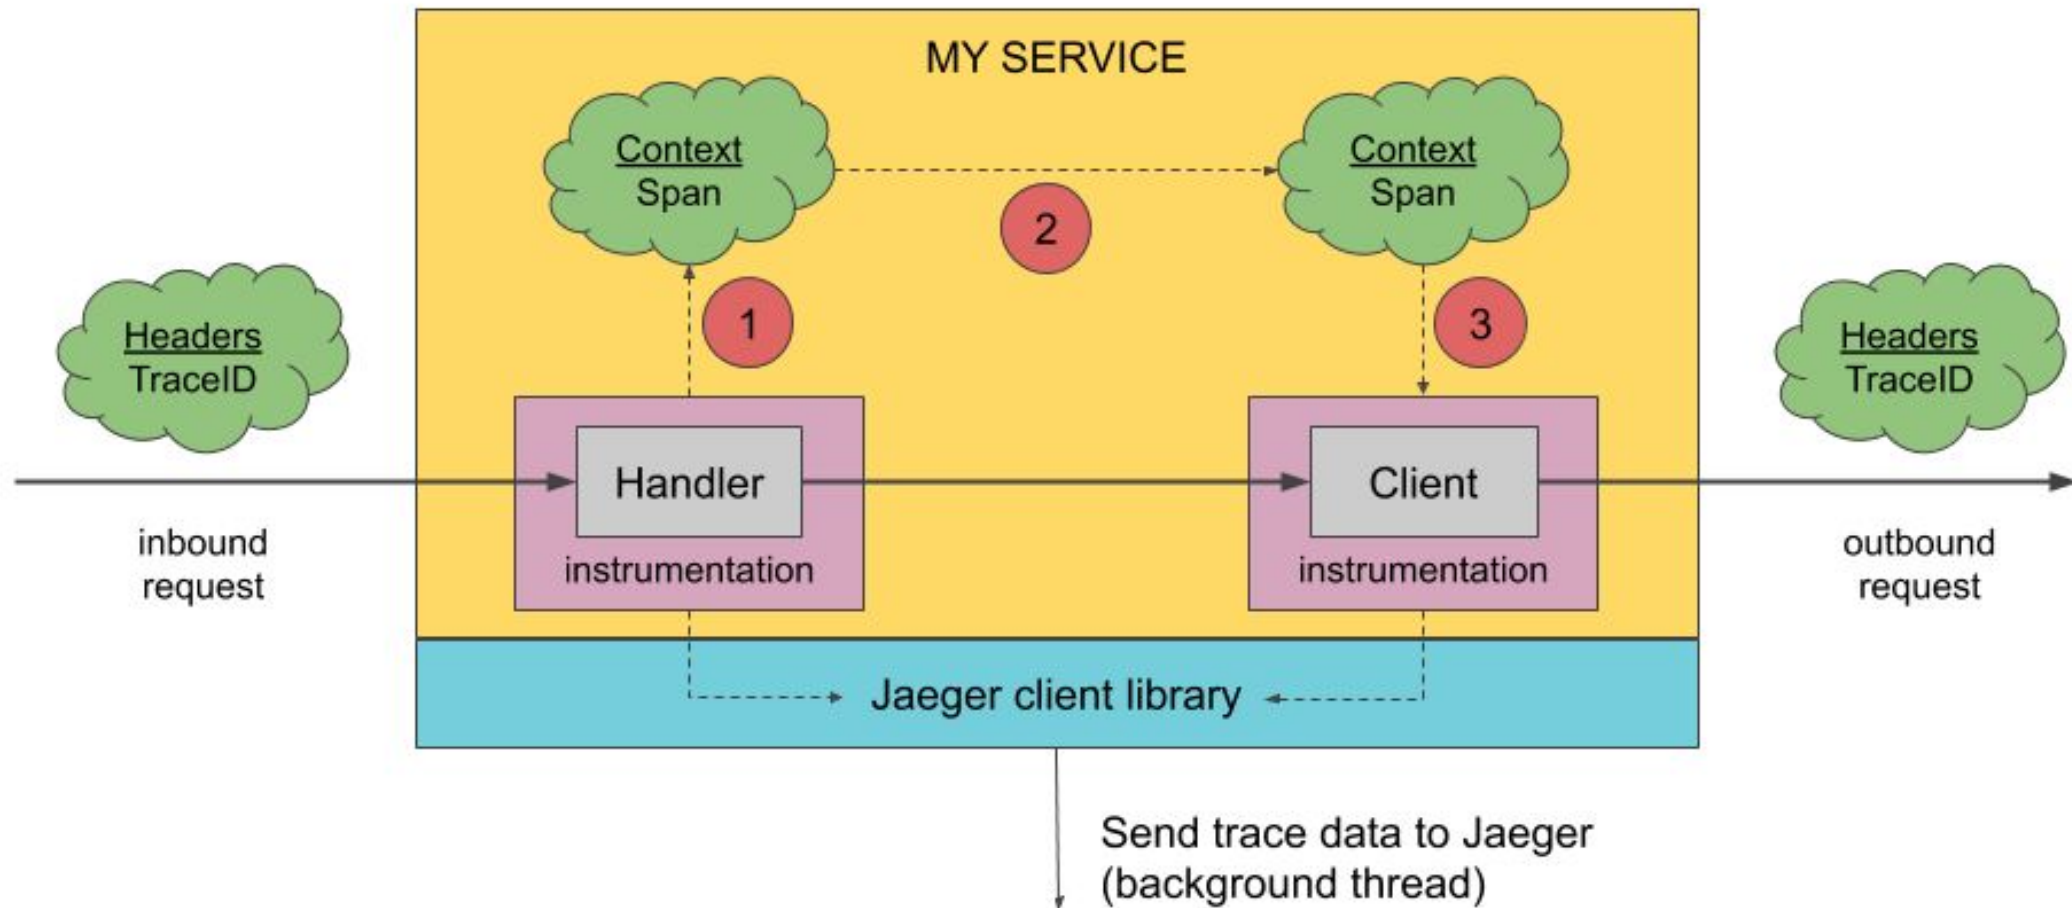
MY SERVICE

Context
Span

2

Context
Span

Headers
TraceID

1

3

Headers
TraceID

Handler

instrumentation

Client

instrumentation

inbound
request

outbound
request

Jaeger client library

Send trace data to Jaeger
(background thread)